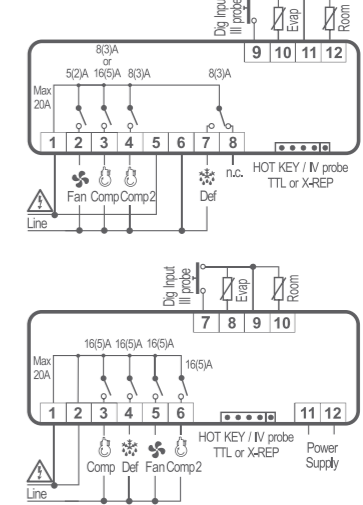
Dig Input III probe
Evap
Room
9 10 11 12
8(3)A
or
5(2)A 16(5)A 8(3)A
8(3)A
Max 20A
1 2 3 4 5 6 7 8
n.c.
HOT KEY / IV probe TTL or X-REP
Fan Comp Comp 2
Def
Line

Dig Input III probe
Evap
Room
7 8 9 10
16(5)A 16(5)A 16(5)A
16(5)A
Max 20A
1 2 3 4 5 6
11 12
HOT KEY / IV probe TTL or X-REP
Power Supply
Comp Def Fan Comp 2
Line